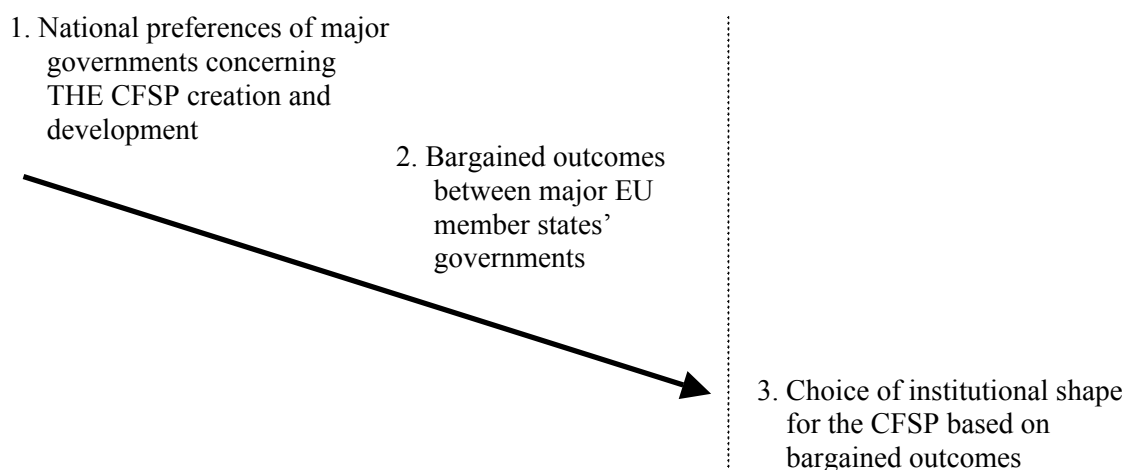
1. National preferences of major governments concerning THE CFSP creation and development

2. Bargained outcomes between major EU member states' governments

3. Choice of institutional shape for the CFSP based on bargained outcomes